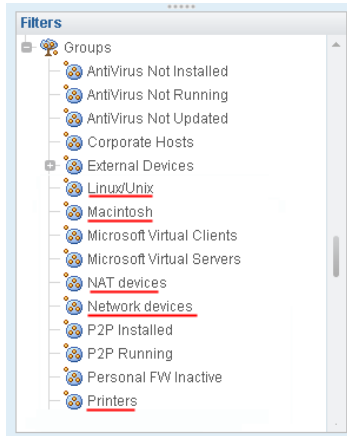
Filters
Groups
AntiVirus Not Installed
AntiVirus Not Running
AntiVirus Not Updated
Corporate Hosts
External Devices
Linux/Unix
Macintosh
Microsoft Virtual Clients
Microsoft Virtual Servers
NAT devices
Network devices
P2P Installed
P2P Running
Personal FW Inactive
Printers